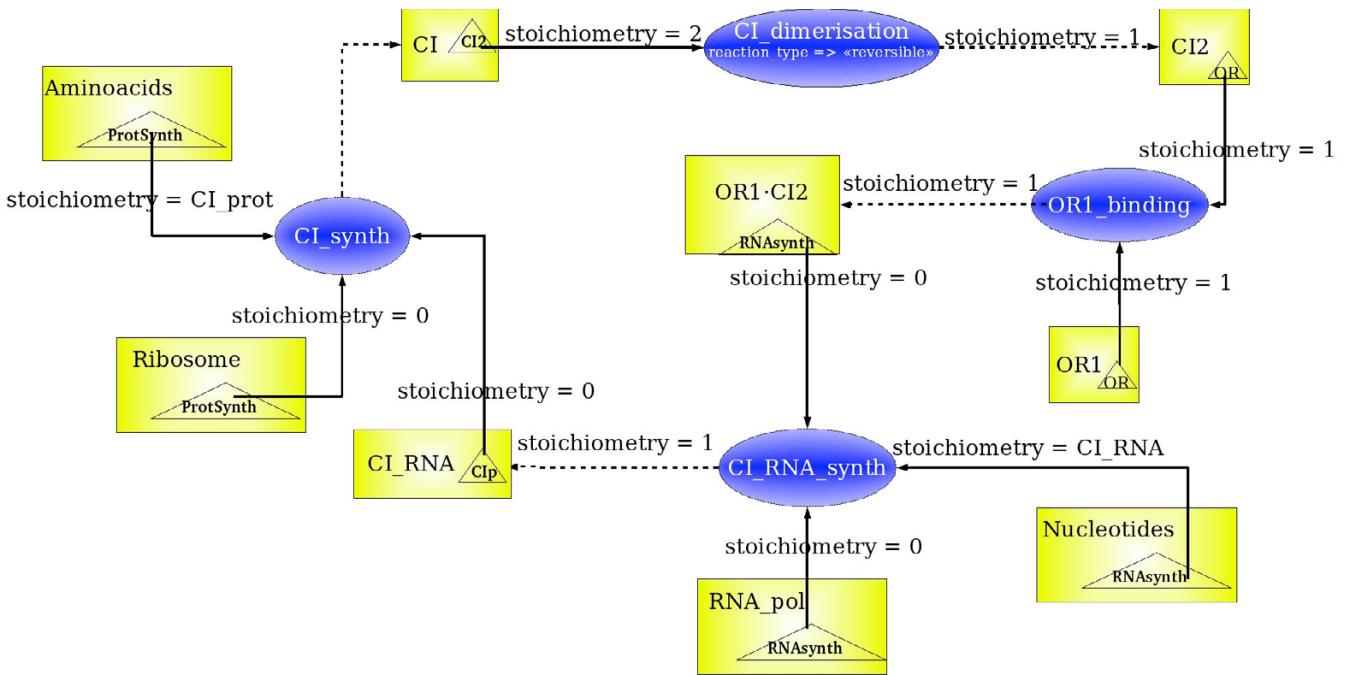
CI
CI2
stoichiometry = 2
CI_dimerisation
reaction type => «reversible»
stoichiometry = 1
CI2
OR

Aminoacids
ProtSynth
stoichiometry = CI_prot
CI_synth

stoichiometry = 1
OR1·CI2
RNAsynth
stoichiometry = 1
OR1_binding

stoichiometry = 0
stoichiometry = 0
stoichiometry = 1

Ribosome
ProtSynth
OR1
OR

stoichiometry = 0
CI_RNA
CIp
stoichiometry = 1
CI_RNA_synth
stoichiometry = CI_RNA

Nucleotides
RNAsynth
stoichiometry = 0

RNA_pol
RNAsynth